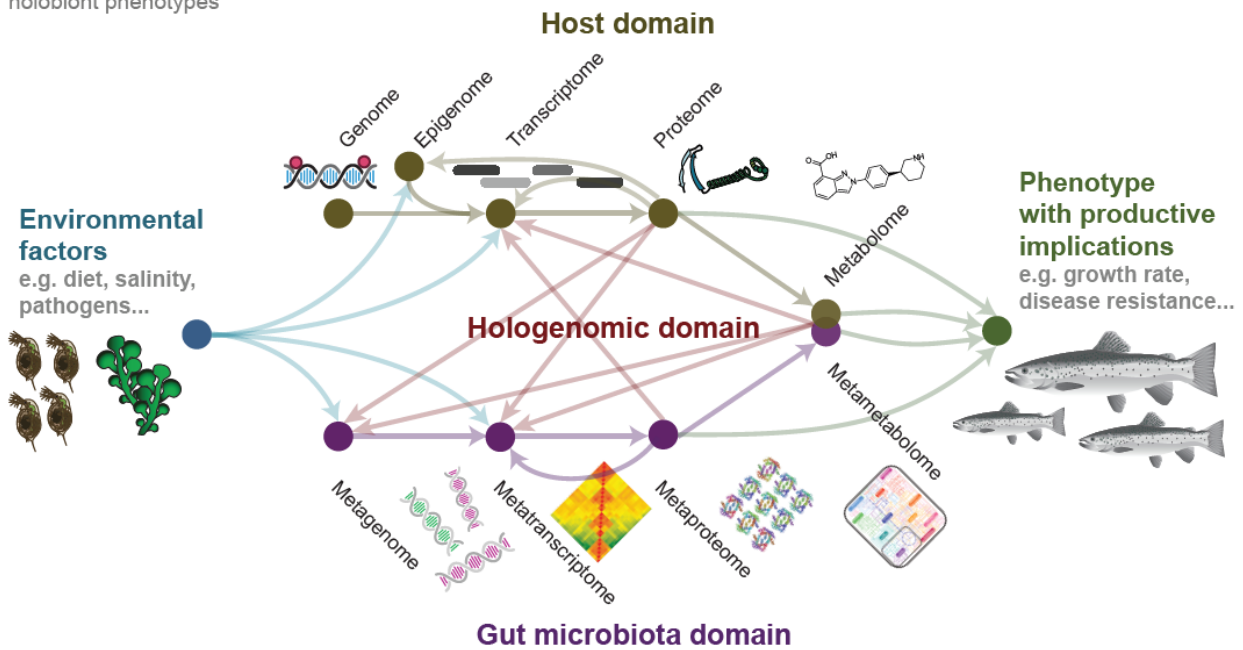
holobiont phenotypes

Host domain

Genome
Epigenome
Transcriptome
Proteome
Metabolome

Environmental factors
e.g. diet, salinity, pathogens...

Hologenomic domain

Phenotype with productive implications
e.g. growth rate, disease resistance...

Metametabolome

Metagenome
Metatranscriptome
Metaproteome

Gut microbiota domain